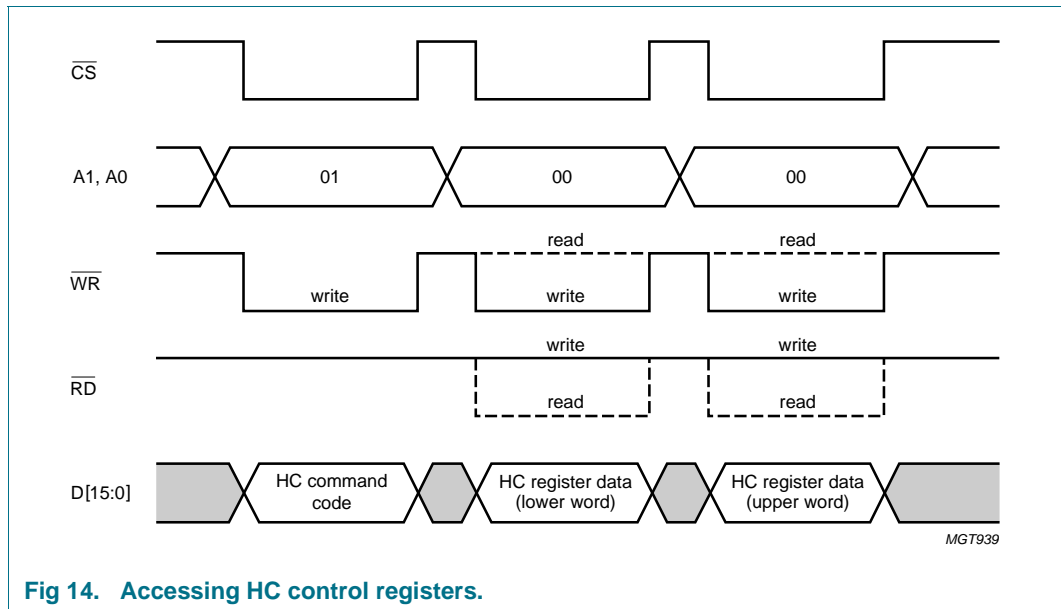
$\overline{CS}$

A1, A0

01

00

00

read

read

$\overline{WR}$

write

write

write

write

write

$\overline{RD}$

read

read

D[15:0]

HC command code

HC register data (lower word)

HC register data (upper word)

MGT939

**Fig 14. Accessing HC control registers.**